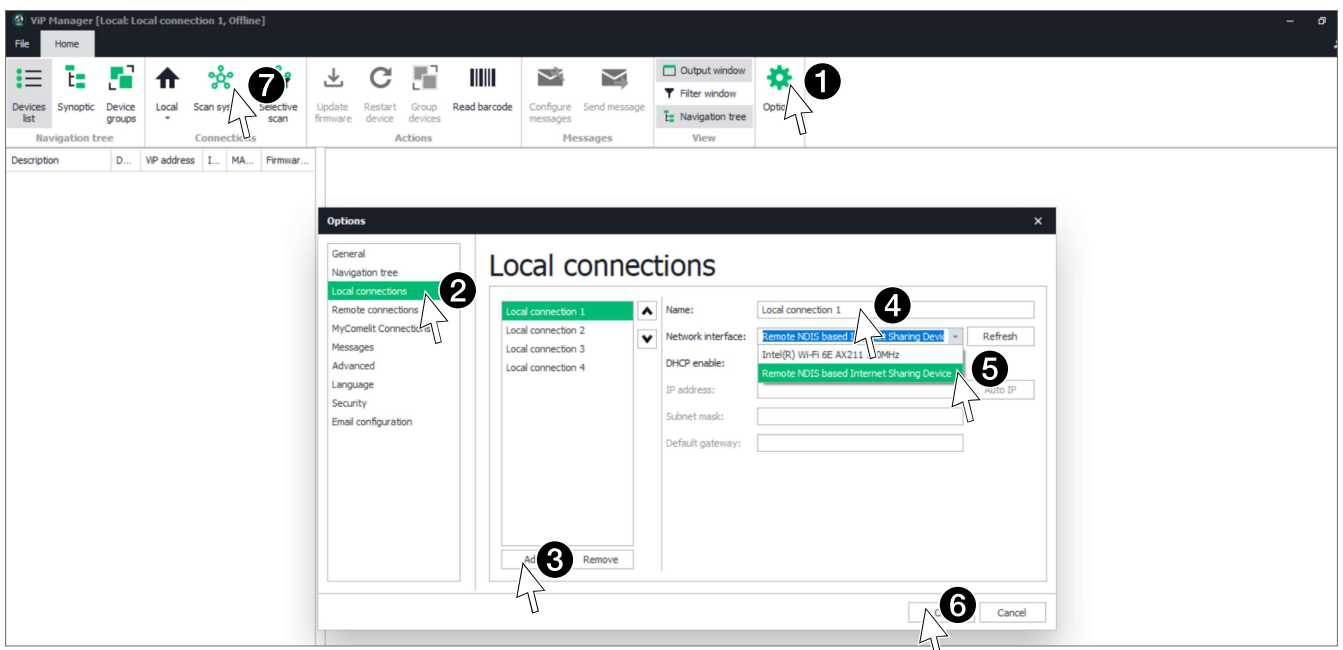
ViP Manager [Local: Local connection 1, Offline]

File Home

Devices list Synoptic Device groups
Navigation tree

Local Scan sys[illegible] 7 Selective scan
Connections

Update firmware Restart device Group devices Read barcode
Actions

Configure messages Send message
Messages

Output window
Filter window
Navigation tree
View

Optio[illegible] 1

| Description | D... | ViP address | I... | MA... | Firmwar... |
|---|---|---|---|---|---|

Options

General
Navigation tree
Local connections 2
Remote connections
MyComelit Connectio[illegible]
Messages
Advanced
Language
Security
Email configuration

Local connections

Local connection 1
Local connection 2
Local connection 3
Local connection 4

Ad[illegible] 3 Remove

Name: Local connection 1 4
Network interface: Remote NDIS based I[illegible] Sharing Devi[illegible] Refresh
DHCP enable:
Intel(R) Wi-Fi 6E AX211 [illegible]0MHz
Remote NDIS based Internet Sharing Device 5
IP address: Auto IP
Subnet mask:
Default gateway:

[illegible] 6 Cancel